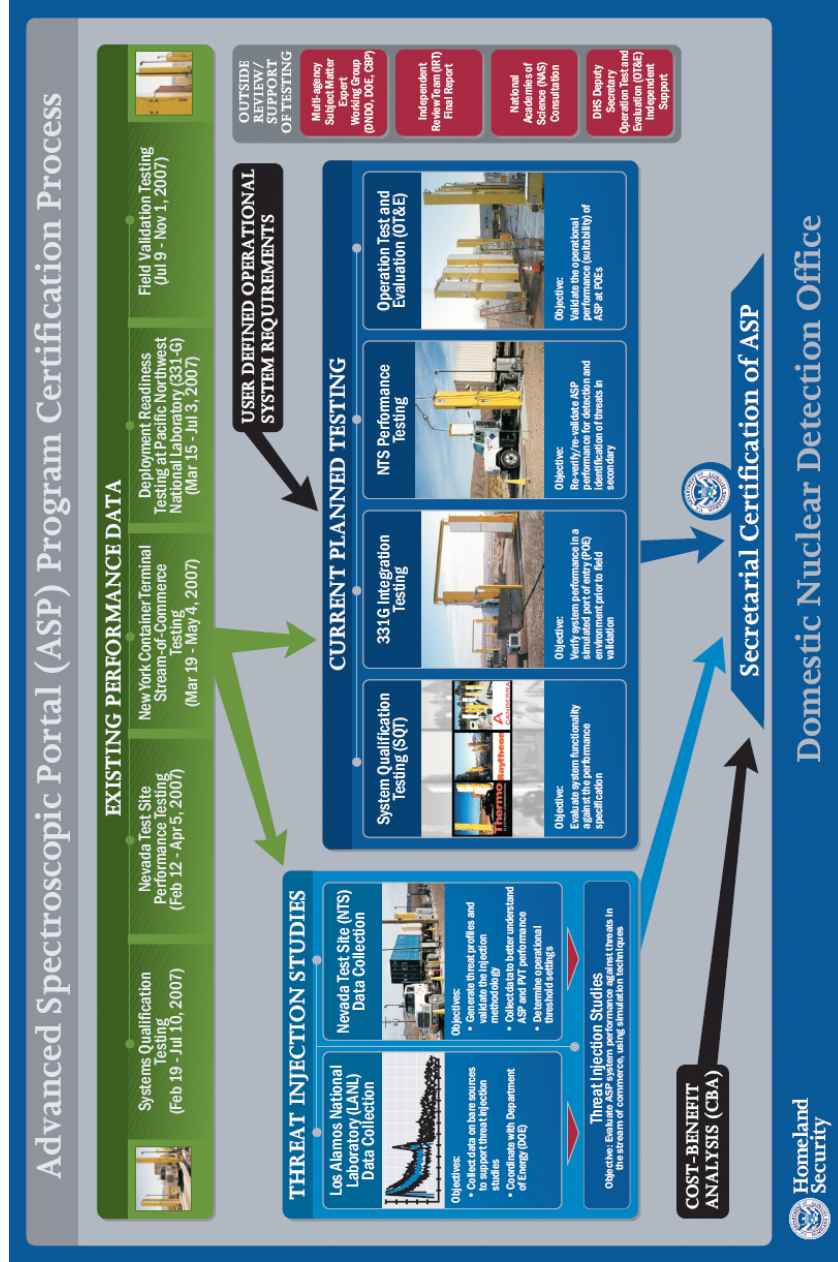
Advanced Spectroscopic Portal (ASP) Program Certification Process

EXISTING PERFORMANCE DATA

Systems Qualification Testing (Feb 19 - Jul 10, 2007)

Nevada Test Site Performance Testing (Feb 12 - Apr 5, 2007)

New York Container Terminal Stream-of-Commerce Testing (Mar 19 - May 4, 2007)

Deployment Readiness Testing at Pacific Northwest National Laboratory (331-G) (Mar 15 - Jul 3, 2007)

Field Validation Testing (Jul 9 - Nov 1, 2007)

OUTSIDE REVIEW/ SUPPORT OF TESTING

Multi-agency Subject Matter Expert Working Group (DNDO, DOE, CBP)

Independent Review Team (IRT) Final Report

National Academies of Science (NAS) Consultation

DHS Deputy Secretary Operation Test and Evaluation (OT&E) Independent Support

USER DEFINED OPERATIONAL SYSTEM REQUIREMENTS

THREAT INJECTION STUDIES

Los Alamos National Laboratory (LANL) Data Collection

Objectives:
• Collect data on bare sources to support threat injection studies
• Coordinate with Department of Energy (DOE)

Nevada Test Site (NTS) Data Collection

Objectives:
• Generate threat profiles and validate the injection methodology
• Collect data to better understand ASP and PVT performance
• Determine operational threshold settings

Threat Injection Studies

Objective: Evaluate ASP system performance against threats in the stream of commerce, using simulation techniques

CURRENT PLANNED TESTING

System Qualification Testing (SQT)

Thermo Raytheon CANBERRA

Objective: Evaluate system functionality against the performance specification

331G Integration Testing

Objective: Verify system performance in a simulated port of entry (POE) environment prior to field validation

NTS Performance Testing

Objective: Re-verify/re-validate ASP performance for detection and identification of threats in secondary

Operation Test and Evaluation (OT&E)

Objective: Validate the operational performance (suitability) of ASP at POEs

COST-BENEFIT ANALYSIS (CBA)

Secretarial Certification of ASP

Homeland Security

Domestic Nuclear Detection Office